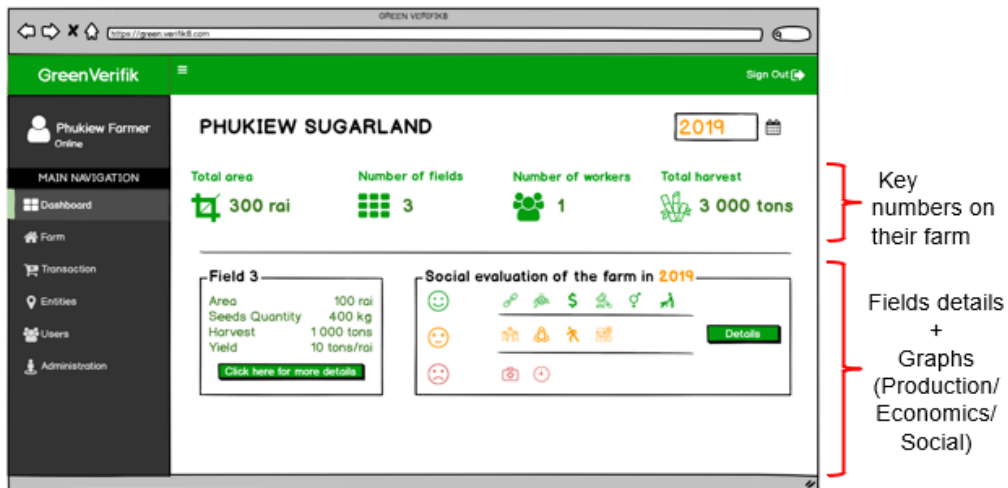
GREEN VERIFIK8

https://green.verifik8.com

GreenVerifik

Sign Out

Phukiew Farmer
Online

MAIN NAVIGATION

Dashboard

Form

Transaction

Entities

Users

Administration

PHUKIEW SUGARLAND

2019

Total area
300 rai

Number of fields
3

Number of workers
1

Total harvest
3 000 tons

Field 3

| | |
|---|---|
| Area | 100 rai |
| Seeds Quantity | 400 kg |
| Harvest | 1 000 tons |
| Yield | 10 tons/rai |

Click here for more details

Social evaluation of the farm in 2019

$

Details

Key numbers on their farm

Fields details + Graphs (Production/ Economics/ Social)